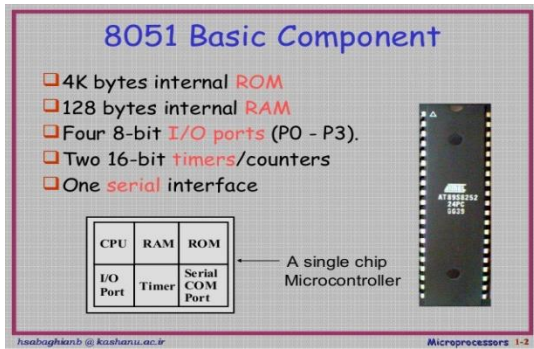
8051 Basic Component

4K bytes internal ROM
128 bytes internal RAM
Four 8-bit I/O ports (P0 - P3).
Two 16-bit timers/counters
One serial interface

| CPU | RAM | ROM |
|---|---|---|
| I/O Port | Timer | Serial COM Port |

A single chip Microcontroller

AT89S8252 24PC 0629

hsabaghianb @ kashanu.ac.ir

Microprocessors 1-2